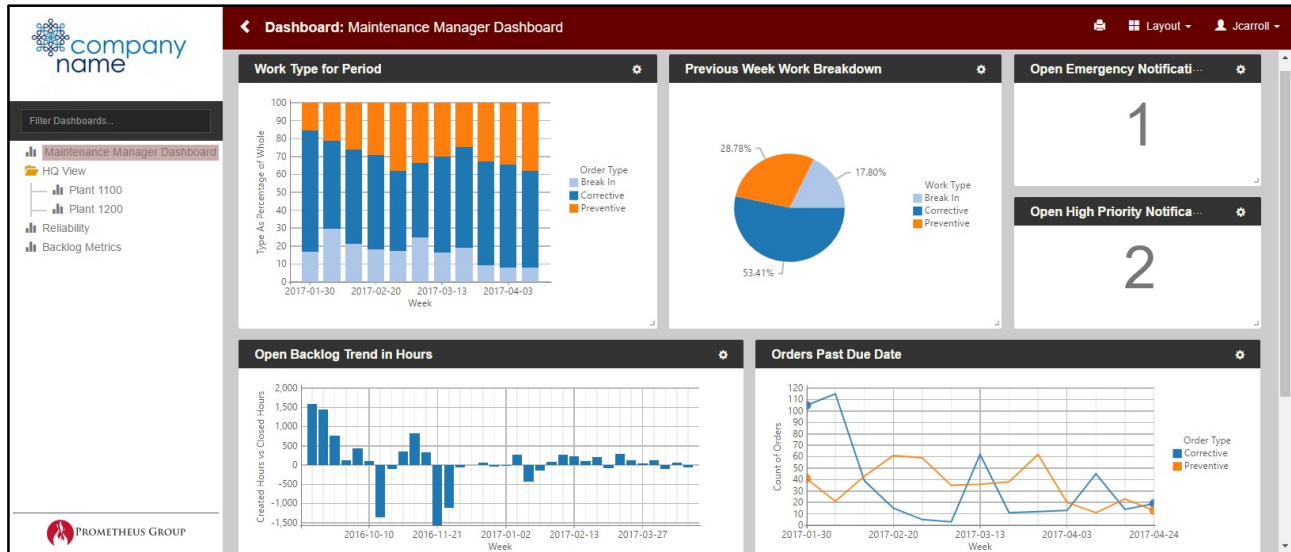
company name

Filter Dashboards...

Maintenance Manager Dashboard
HQ View
Plant 1100
Plant 1200
Reliability
Backlog Metrics

PROMETHEUS GROUP

Dashboard: Maintenance Manager Dashboard

Layout
Jcarroll

Work Type for Period

100
90
80
70
60
50
40
30
20
10
0
Type As Percentage of Whole
2017-01-30 2017-02-20 2017-03-13 2017-04-03
Week
Order Type
Break In
Corrective
Preventive

Previous Week Work Breakdown

28.78%
17.80%
53.41%
Work Type
Break In
Corrective
Preventive

Open Emergency Notificati...

1

Open High Priority Notifica...

2

Open Backlog Trend in Hours

2,000
1,500
1,000
500
0
-500
-1,000
-1,500
Created Hours vs Closed Hours
2016-10-10 2016-11-21 2017-01-02 2017-02-13 2017-03-27
Week

Orders Past Due Date

120
110
100
90
80
70
60
50
40
30
20
10
0
Count of Orders
2017-01-30 2017-02-20 2017-03-13 2017-04-03 2017-04-24
Week
Order Type
Corrective
Preventive